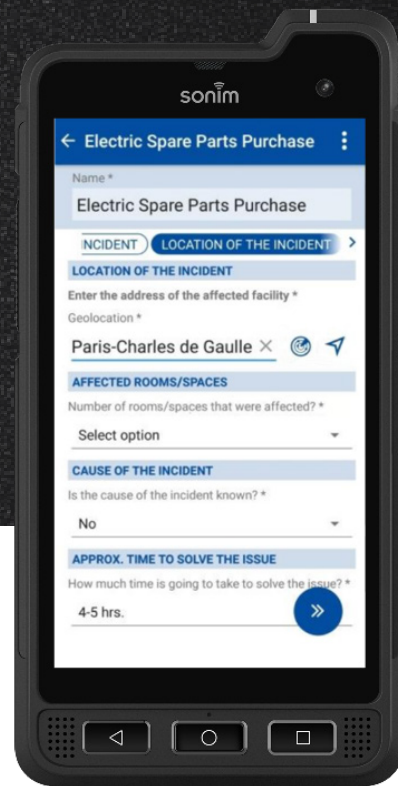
sonim

← Electric Spare Parts Purchase ⋮

Name *

Electric Spare Parts Purchase

NCIDENT LOCATION OF THE INCIDENT >

LOCATION OF THE INCIDENT

Enter the address of the affected facility *

Geolocation *

Paris-Charles de Gaulle ×

AFFECTED ROOMS/SPACES

Number of rooms/spaces that were affected? *

Select option

CAUSE OF THE INCIDENT

Is the cause of the incident known? *

No

APPROX. TIME TO SOLVE THE ISSUE

How much time is going to take to solve the issue? *

4-5 hrs.

»